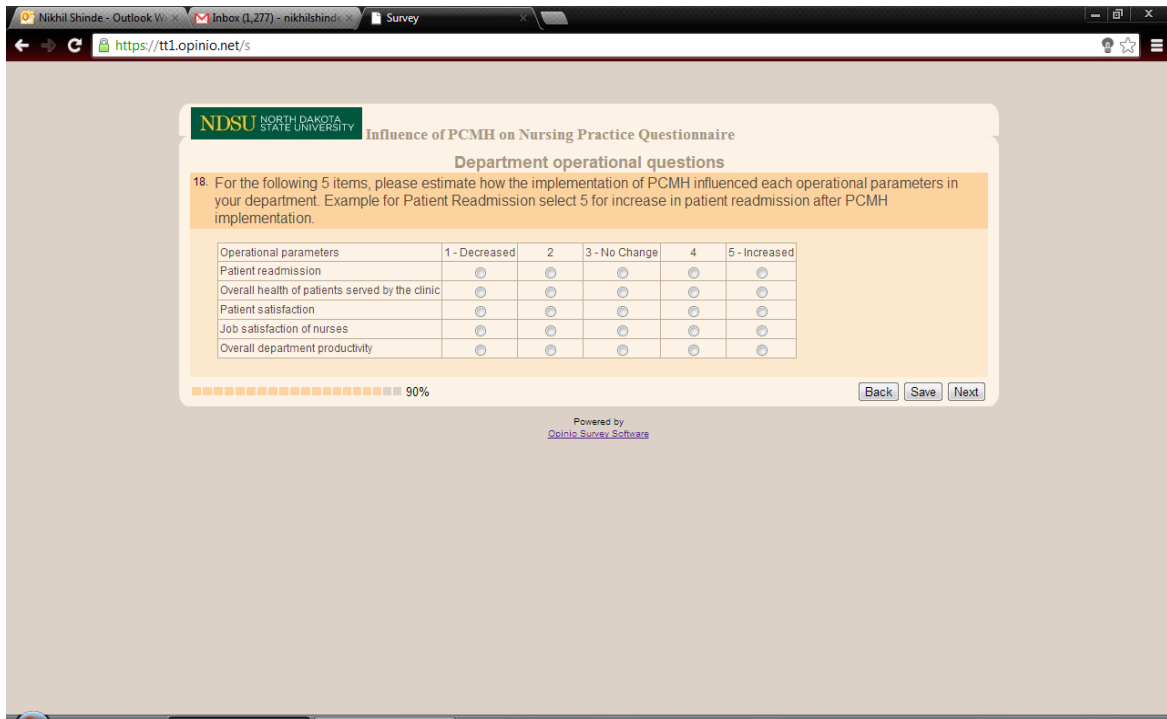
Nikhil Shinde - Outlook W
Inbox (1,277) - nikhilshinde
Survey

https://tt1.opinio.net/s

NDSU NORTH DAKOTA STATE UNIVERSITY Influence of PCMH on Nursing Practice Questionnaire

Department operational questions

18. For the following 5 items, please estimate how the implementation of PCMH influenced each operational parameters in your department. Example for Patient Readmission select 5 for increase in patient readmission after PCMH implementation.

| Operational parameters | 1 - Decreased | 2 | 3 - No Change | 4 | 5 - Increased |
|---|---|---|---|---|---|
| Patient readmission | | | | | |
| Overall health of patients served by the clinic | | | | | |
| Patient satisfaction | | | | | |
| Job satisfaction of nurses | | | | | |
| Overall department productivity | | | | | |

90%

Back Save Next

Powered by
Opinio Survey Software